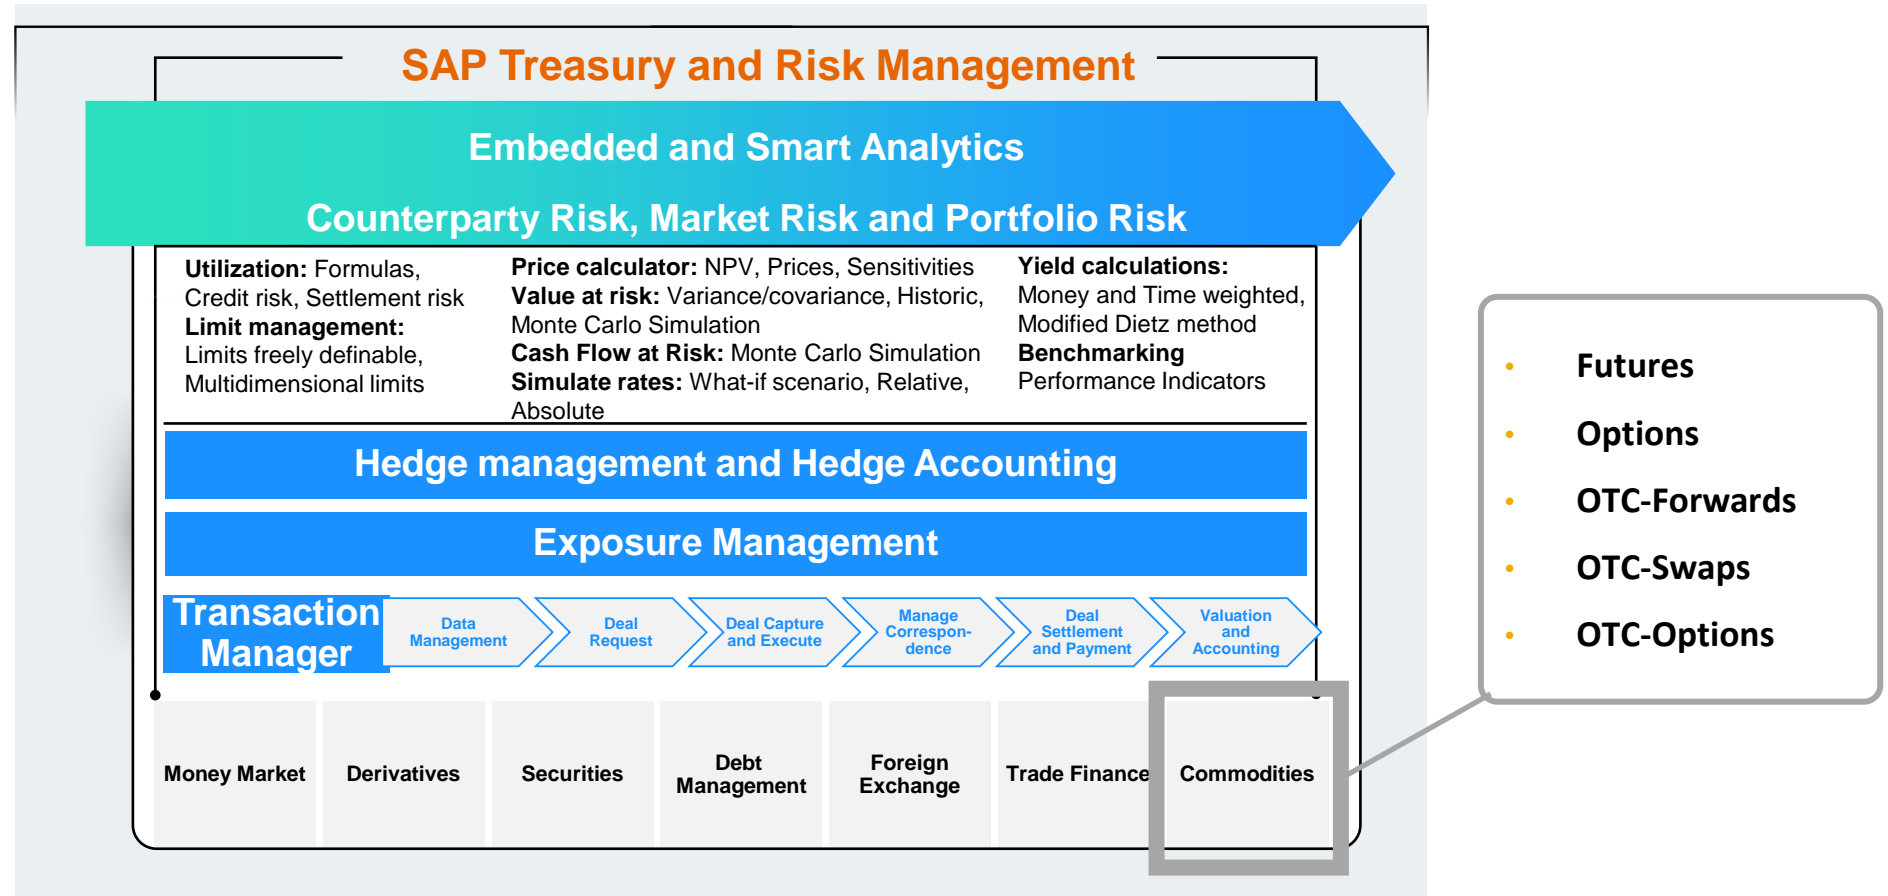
SAP Treasury and Risk Management

Embedded and Smart Analytics

Counterparty Risk, Market Risk and Portfolio Risk

**Utilization:** Formulas, Credit risk, Settlement risk
**Limit management:** Limits freely definable, Multidimensional limits

**Price calculator:** NPV, Prices, Sensitivities
**Value at risk:** Variance/covariance, Historic, Monte Carlo Simulation
**Cash Flow at Risk:** Monte Carlo Simulation
**Simulate rates:** What-if scenario, Relative, Absolute

**Yield calculations:** Money and Time weighted, Modified Dietz method
**Benchmarking** Performance Indicators

Hedge management and Hedge Accounting

Exposure Management

Transaction Manager

Data Management

Deal Request

Deal Capture and Execute

Manage Correspondence

Deal Settlement and Payment

Valuation and Accounting

Money Market

Derivatives

Securities

Debt Management

Foreign Exchange

Trade Finance

Commodities

- Futures
- Options
- OTC-Forwards
- OTC-Swaps
- OTC-Options